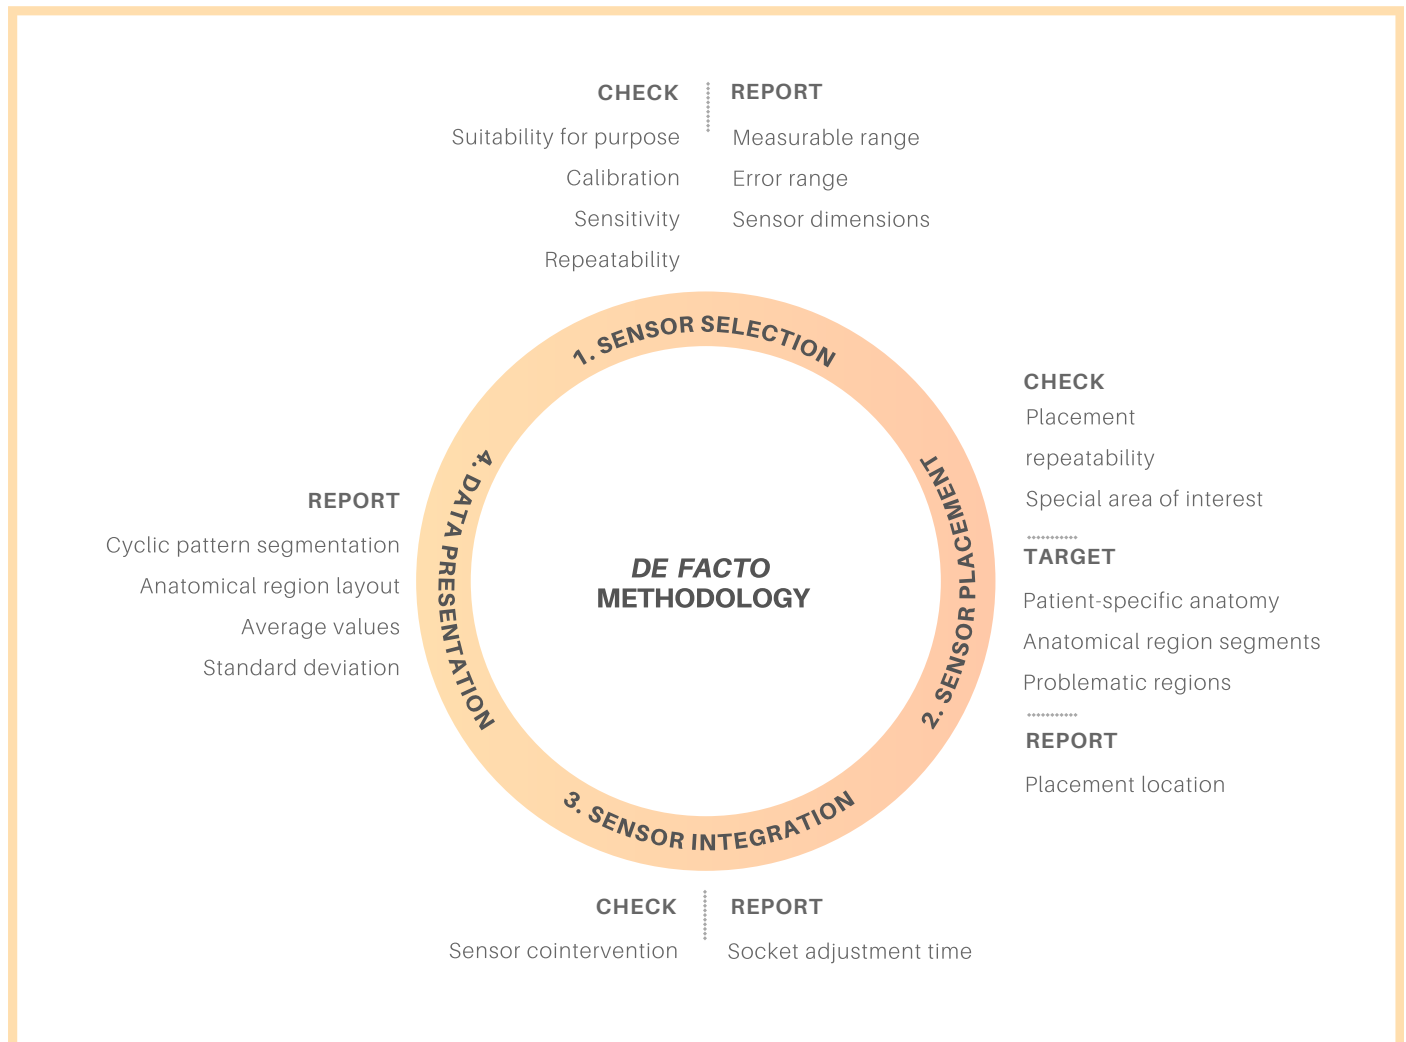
CHECK

Suitability for purpose
Calibration
Sensitivity
Repeatability

REPORT

Measurable range
Error range
Sensor dimensions

1. SENSOR SELECTION

CHECK

Placement
repeatability
Special area of interest

TARGET

Patient-specific anatomy
Anatomical region segments
Problematic regions

REPORT

Placement location

2. SENSOR PLACEMENT

REPORT

Cyclic pattern segmentation
Anatomical region layout
Average values
Standard deviation

4. DATA PRESENTATION

DE FACTO
METHODOLOGY

3. SENSOR INTEGRATION

CHECK

Sensor cointervention

REPORT

Socket adjustment time